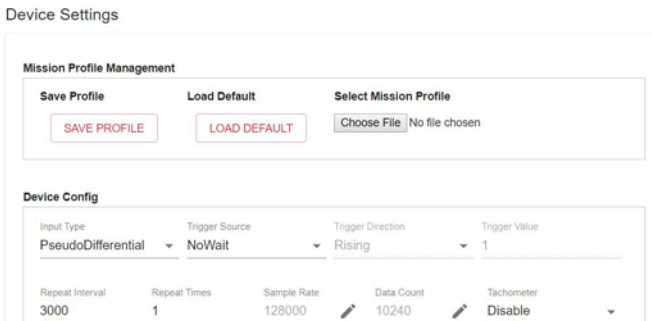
Device Settings

Mission Profile Management

Save Profile
SAVE PROFILE

Load Default
LOAD DEFAULT

Select Mission Profile
Choose File No file chosen

Device Config

| Input Type | Trigger Source | Trigger Direction | Trigger Value |
|---|---|---|---|
| PseudoDifferential | NoWait | Rising | 1 |

| Repeat Interval | Repeat Times | Sample Rate | Data Count | Tachometer |
|---|---|---|---|---|
| 3000 | 1 | 128000 | 10240 | Disable |